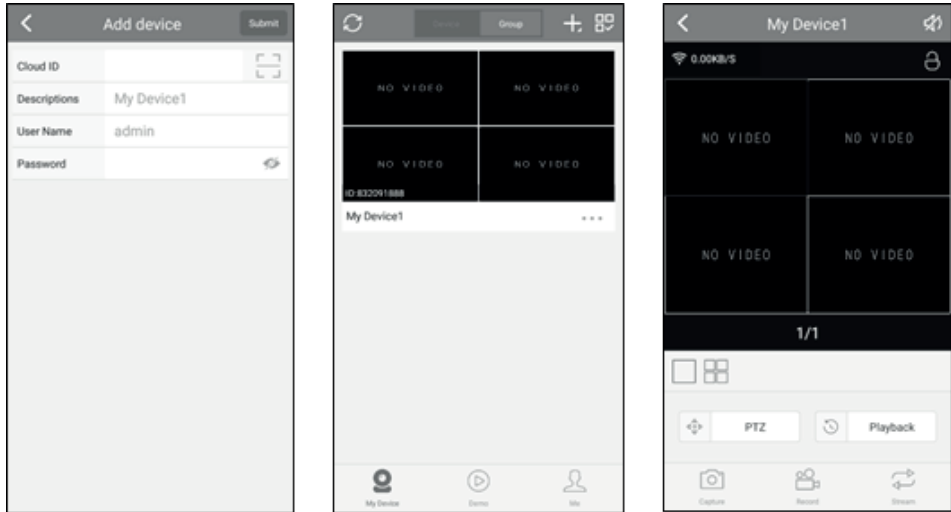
Add device

Submit

Cloud ID

Descriptions My Device1

User Name admin

Password

Device Group

NO VIDEO NO VIDEO

NO VIDEO NO VIDEO

ID:832091888

My Device1 ...

My Device Demo Me

My Device1

0.00KB/S

NO VIDEO NO VIDEO

NO VIDEO NO VIDEO

1/1

PTZ

Playback

Capture Record Stream